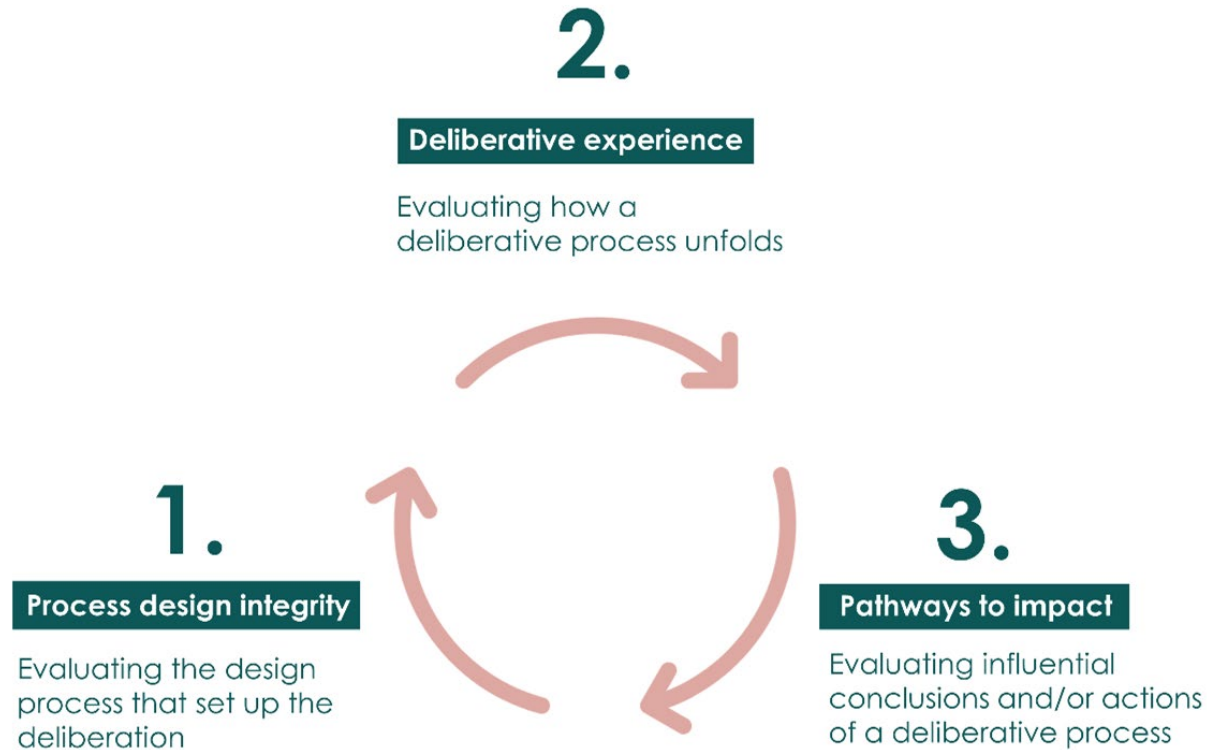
2.

Deliberative experience

Evaluating how a deliberative process unfolds

1.

Process design integrity

Evaluating the design process that set up the deliberation

3.

Pathways to impact

Evaluating influential conclusions and/or actions of a deliberative process